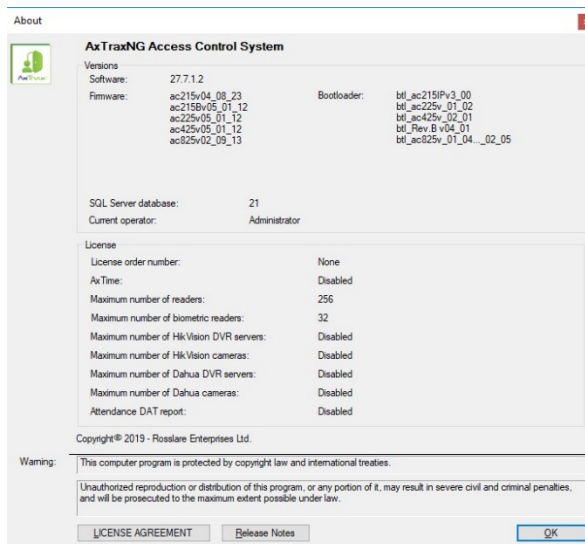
About

AxTraxNG Access Control System

Versions

Software: 27.7.1.2

Firmware: ac215v04_08_23
ac215Bv05_01_12
ac225v05_01_12
ac425v05_01_12
ac825v02_09_13

Bootloader: btl_ac215IPv3_00
btl_ac225v_01_02
btl_ac425v_02_01
btl_Rev.B v04_01
btl_ac825v_01_04..._02_05

SQL Server database: 21

Current operator: Administrator

License

| | |
|---|---|
| License order number: | None |
| AxTime: | Disabled |
| Maximum number of readers: | 256 |
| Maximum number of biometric readers: | 32 |
| Maximum number of HikVision DVR servers: | Disabled |
| Maximum number of HikVision cameras: | Disabled |
| Maximum number of Dahua DVR servers: | Disabled |
| Maximum number of Dahua cameras: | Disabled |
| Attendance DAT report: | Disabled |

Copyright© 2019 - Rosslare Enterprises Ltd.

Warning: This computer program is protected by copyright law and international treaties.

Unauthorized reproduction or distribution of this program, or any portion of it, may result in severe civil and criminal penalties, and will be prosecuted to the maximum extent possible under law.

LICENSE AGREEMENT

Release Notes

OK